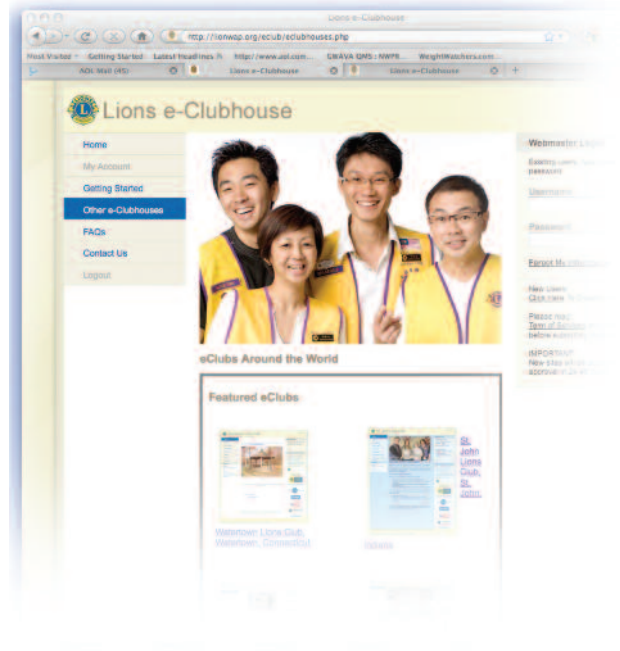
Lions e-Clubhouse

http://lionwap.org/eclub/eclubhouses.php

Most Visited Getting Started Latest Headlines http://www.aol.com... GWAVA QMS : NWPR... WeightWatchers.com...

AOL Mail (45) Lions e-Clubhouse Lions e-Clubhouse

Lions e-Clubhouse

Home
My Account
Getting Started
Other e-Clubhouses
FAQs
Contact Us
Logout

Webmaster L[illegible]

Existing users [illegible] password

Username

Password

Forgot M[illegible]

New Lions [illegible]
Click here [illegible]

Please rea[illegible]
Term of S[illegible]
below su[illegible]

IMPORTA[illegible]
New sites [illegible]
approval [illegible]

eClubs Around the World

Featured eClubs

Watertown Lions Club, Watertown, Connecticut

St. John Lions Club, St. John, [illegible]